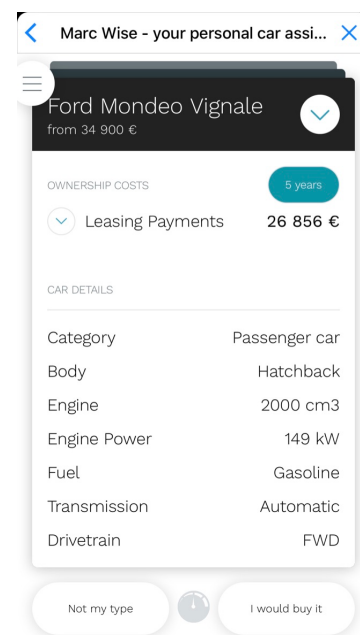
Marc Wise - your personal car assi...

Ford Mondeo Vignale
from 34 900 €

OWNERSHIP COSTS
5 years

Leasing Payments 26 856 €

CAR DETAILS

| | |
|---|---|
| Category | Passenger car |
| Body | Hatchback |
| Engine | 2000 cm3 |
| Engine Power | 149 kW |
| Fuel | Gasoline |
| Transmission | Automatic |
| Drivetrain | FWD |

Not my type
I would buy it